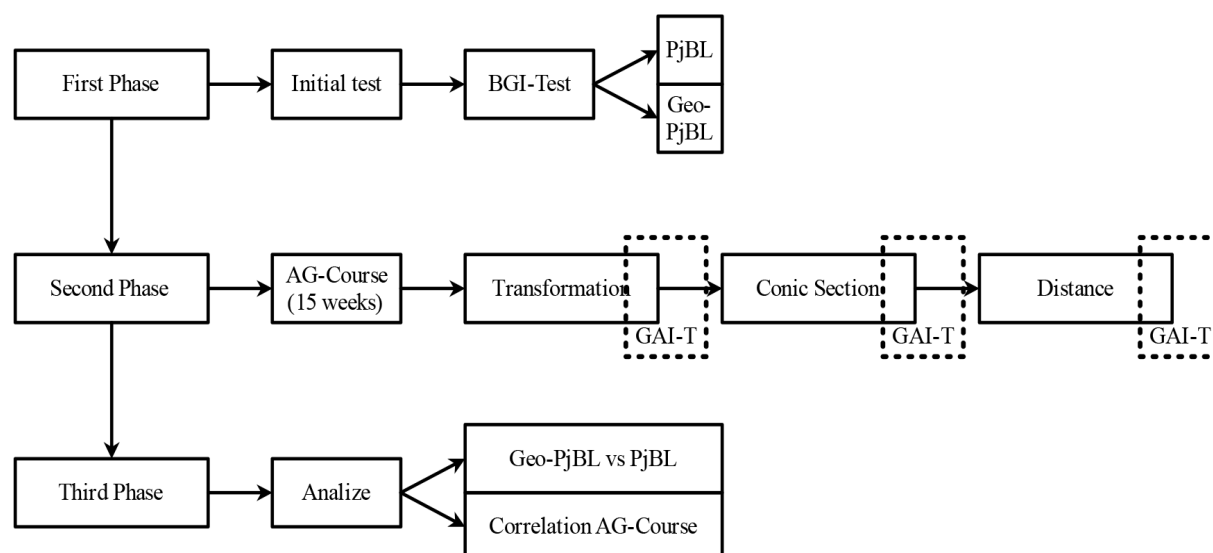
First Phase

Initial test

BGI-Test

PjBL

Geo-PjBL

Second Phase

AG-Course (15 weeks)

Transformation

GAI-T

Conic Section

GAI-T

Distance

GAI-T

Third Phase

Analize

Geo-PjBL vs PjBL

Correlation AG-Course